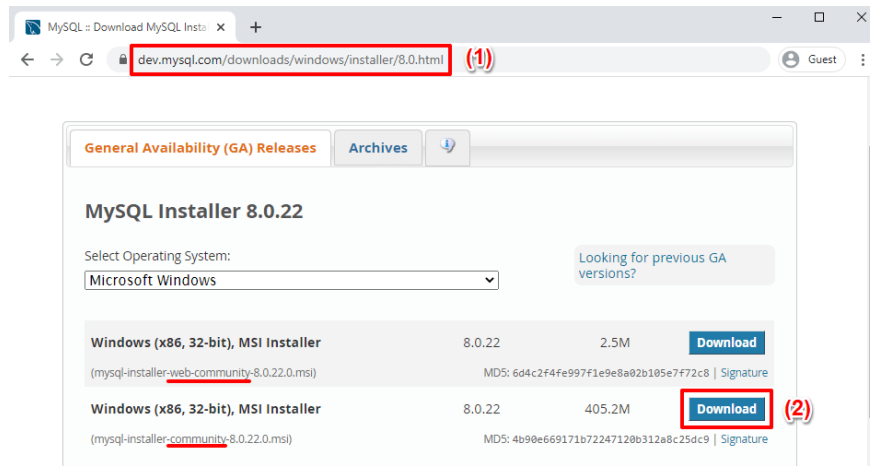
MySQL :: Download MySQL Insta ×

dev.mysql.com/downloads/windows/installer/8.0.html (1)

Guest

General Availability (GA) Releases | Archives

MySQL Installer 8.0.22

Select Operating System:
Microsoft Windows

Looking for previous GA versions?

| | | | |
|---|---|---|---|
| Windows (x86, 32-bit), MSI Installer | 8.0.22 | 2.5M | Download |
| (mysql-installer-web-community-8.0.22.0.msi) | | MD5: 6d4c2f4fe997f1e9e8a02b105e7f72c8 \| Signature | |
| Windows (x86, 32-bit), MSI Installer | 8.0.22 | 405.2M | Download (2) |
| (mysql-installer-community-8.0.22.0.msi) | | MD5: 4b90e669171b72247120b312a8c25dc9 \| Signature | |